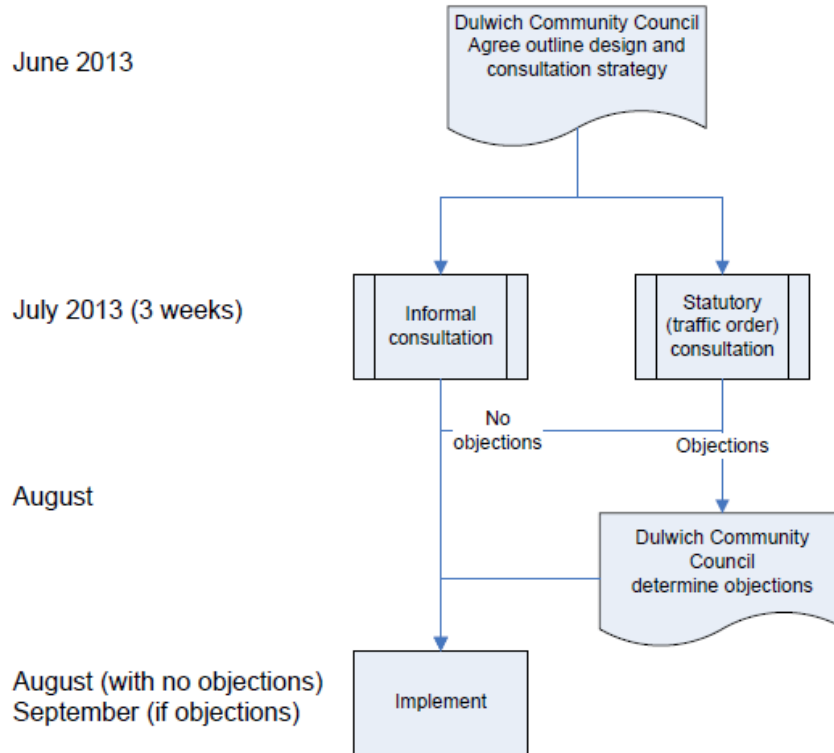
June 2013

Dulwich Community Council Agree outline design and consultation strategy

July 2013 (3 weeks)

Informal consultation

Statutory (traffic order) consultation

No objections

Objections

August

Dulwich Community Council determine objections

August (with no objections)
September (if objections)

Implement